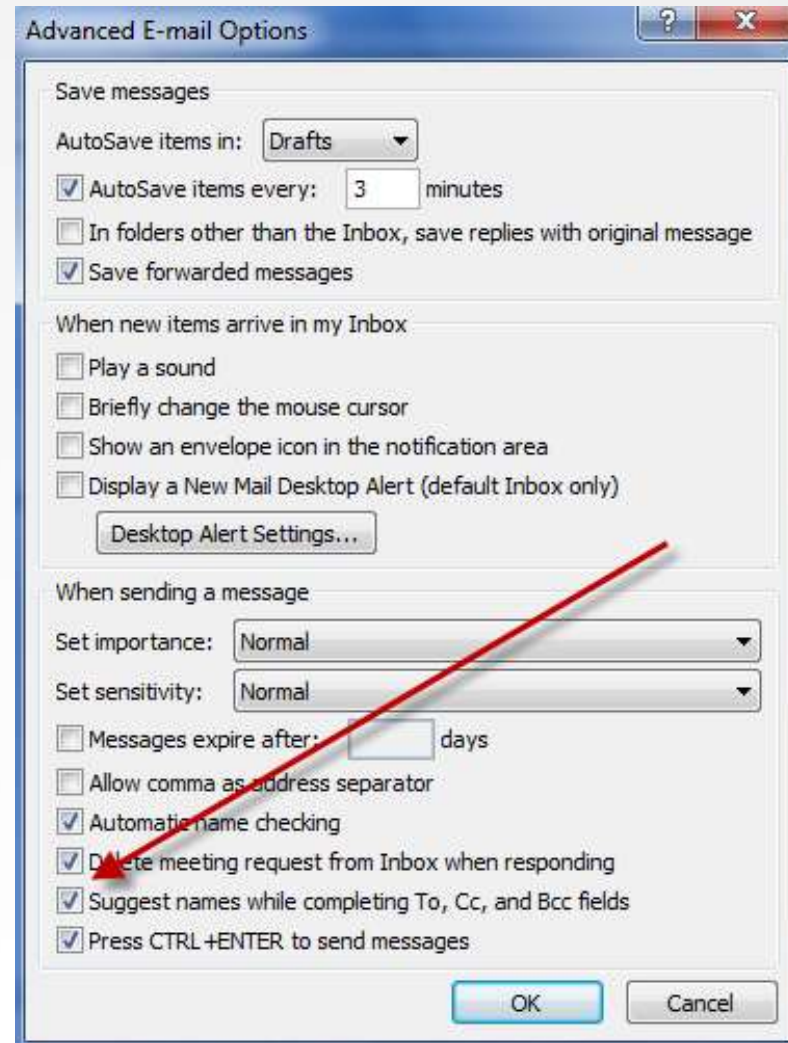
Advanced E-mail Options
?
X

Save messages
AutoSave items in: Drafts
AutoSave items every: 3 minutes
In folders other than the Inbox, save replies with original message
Save forwarded messages

When new items arrive in my Inbox
Play a sound
Briefly change the mouse cursor
Show an envelope icon in the notification area
Display a New Mail Desktop Alert (default Inbox only)
Desktop Alert Settings...

When sending a message
Set importance: Normal
Set sensitivity: Normal
Messages expire after: days
Allow comma as address separator
Automatic name checking
Delete meeting request from Inbox when responding
Suggest names while completing To, Cc, and Bcc fields
Press CTRL +ENTER to send messages

OK
Cancel